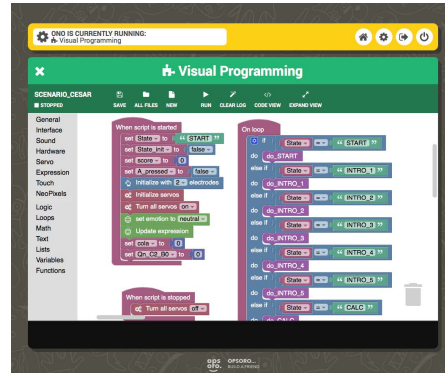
ONO IS CURRENTLY RUNNING:
Visual Programming

Visual Programming

SCENARIO_CESAR
STOPPED
SAVE ALL FILES NEW RUN CLEAR LOG CODE VIEW EXPAND VIEW

General
Interface
Sound
Hardware
Servo
Expression
Touch
NeoPixels
Logic
Loops
Math
Text
Lists
Variables
Functions

When script is started
set State to " START "
set State_init to false
set score to 0
set A_pressed to false
Initialize with 2 electrodes
Initialize servos
Turn all servos on
set emotion to neutral
Update expression
set cols to 0
set th_C2_00 to 0

When script is stopped
Turn all servos off

On loop
if State = " START "
do do_START
else if State = " INTRO_1 "
do do_INTRO_1
else if State = " INTRO_2 "
do do_INTRO_2
else if State = " INTRO_3 "
do do_INTRO_3
else if State = " INTRO_4 "
do do_INTRO_4
else if State = " INTRO_5 "
do do_INTRO_5
else if State = " CALC "
do do_CALC

OPSORO